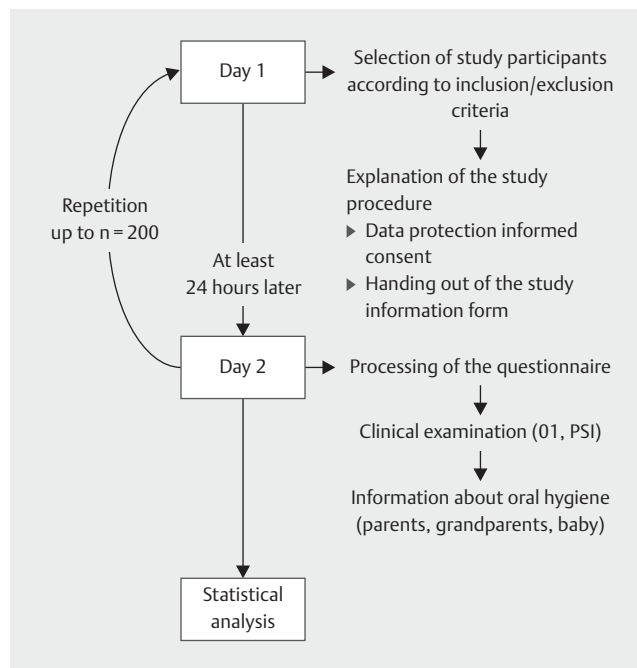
Day 1

Selection of study participants according to inclusion/exclusion criteria

Explanation of the study procedure
▶ Data protection informed consent
▶ Handing out of the study information form

Repetition up to n = 200

At least 24 hours later

Day 2

Processing of the questionnaire

Clinical examination (01, PSI)

Information about oral hygiene (parents, grandparents, baby)

Statistical analysis